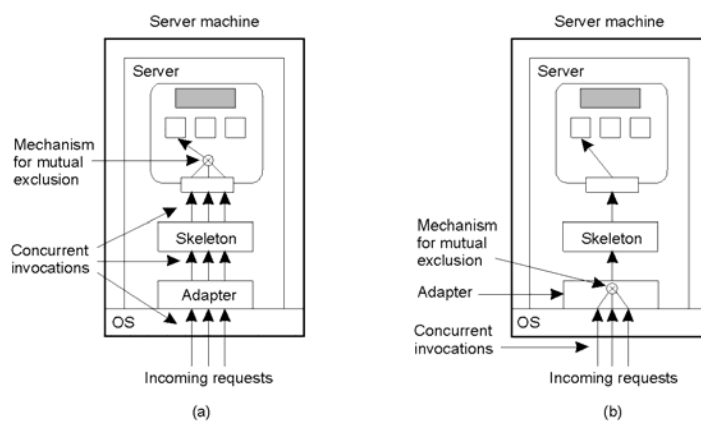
Server machine

Server

Mechanism for mutual exclusion

Concurrent invocations

Skeleton

Adapter

OS

Incoming requests

(a)

Server machine

Server

Mechanism for mutual exclusion

Skeleton

Adapter

OS

Concurrent invocations

Incoming requests

(b)